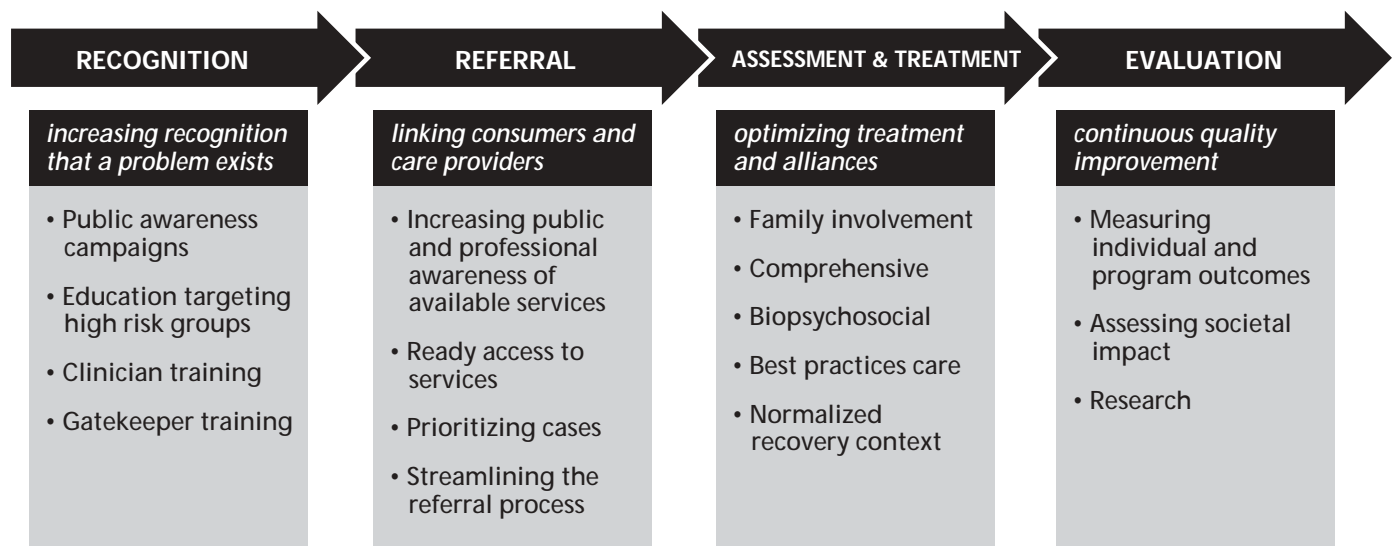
RECOGNITION

*increasing recognition that a problem exists*

• Public awareness campaigns
• Education targeting high risk groups
• Clinician training
• Gatekeeper training

REFERRAL

*linking consumers and care providers*

• Increasing public and professional awareness of available services
• Ready access to services
• Prioritizing cases
• Streamlining the referral process

ASSESSMENT & TREATMENT

*optimizing treatment and alliances*

• Family involvement
• Comprehensive
• Biopsychosocial
• Best practices care
• Normalized recovery context

EVALUATION

*continuous quality improvement*

• Measuring individual and program outcomes
• Assessing societal impact
• Research